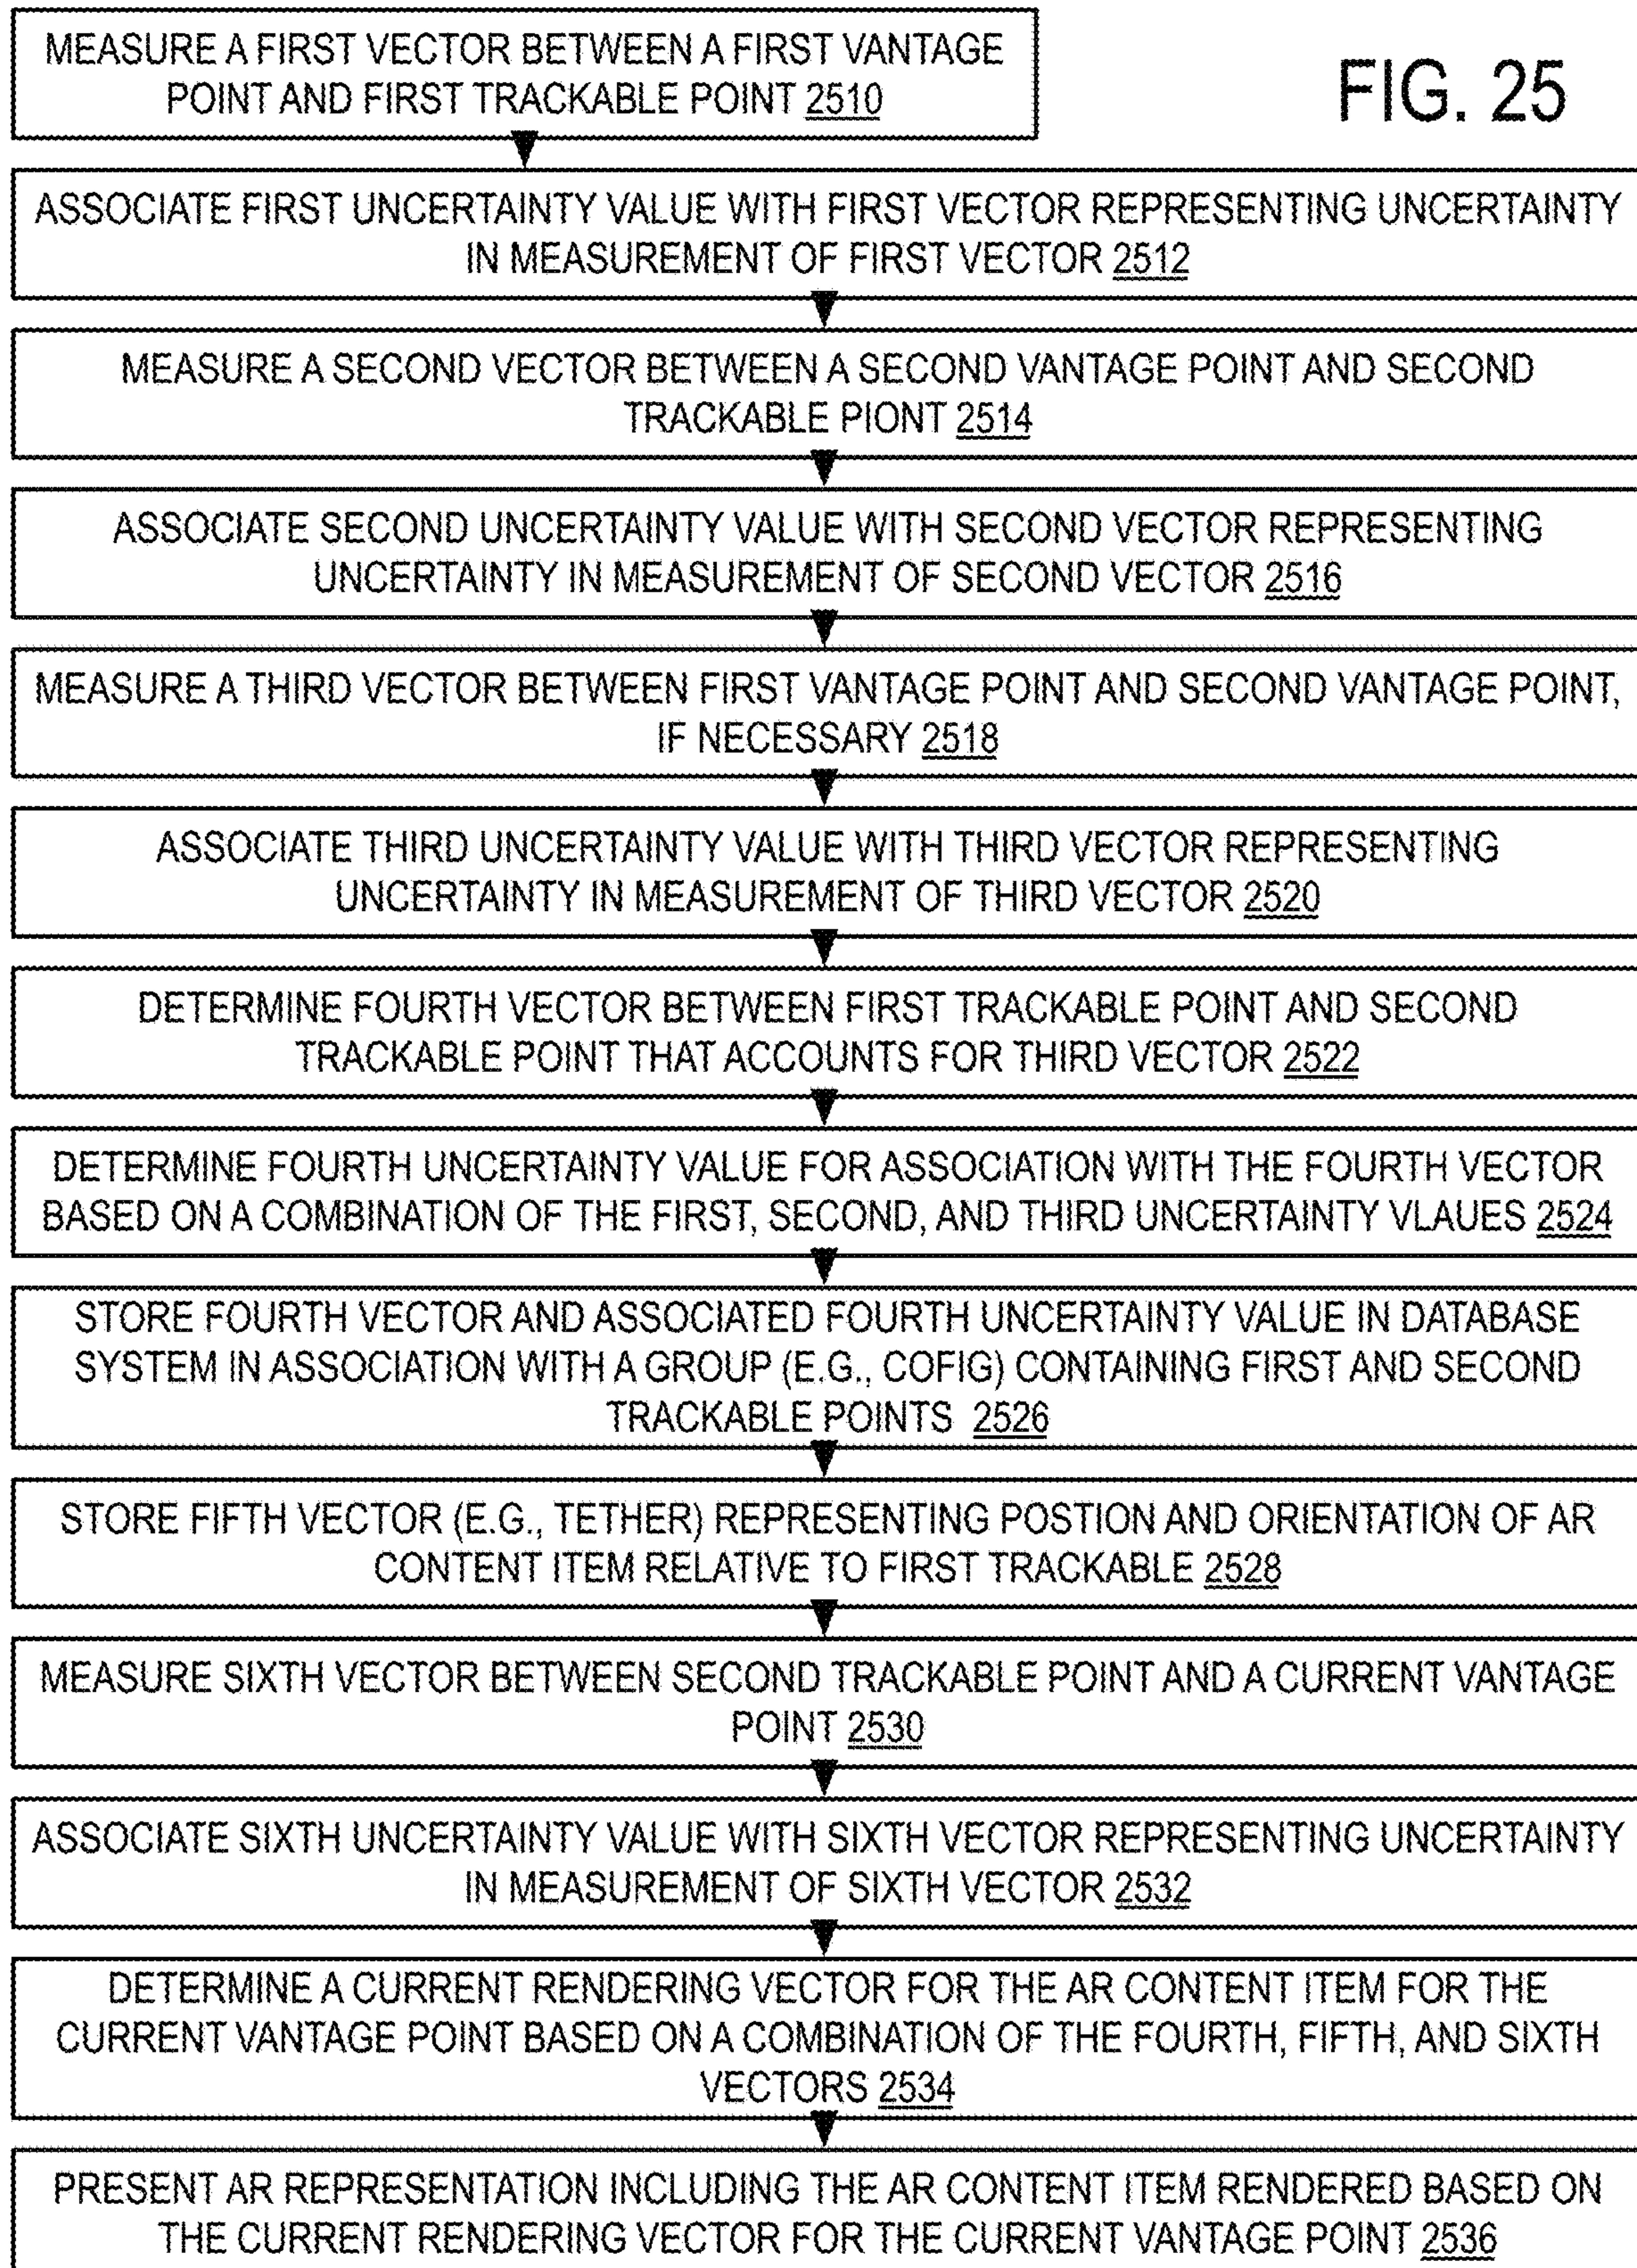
MEASURE A FIRST VECTOR BETWEEN A FIRST VANTAGE POINT AND FIRST TRACKABLE POINT 2510

FIG. 25

ASSOCIATE FIRST UNCERTAINTY VALUE WITH FIRST VECTOR REPRESENTING UNCERTAINTY IN MEASUREMENT OF FIRST VECTOR 2512

MEASURE A SECOND VECTOR BETWEEN A SECOND VANTAGE POINT AND SECOND TRACKABLE PIONT 2514

ASSOCIATE SECOND UNCERTAINTY VALUE WITH SECOND VECTOR REPRESENTING UNCERTAINTY IN MEASUREMENT OF SECOND VECTOR 2516

MEASURE A THIRD VECTOR BETWEEN FIRST VANTAGE POINT AND SECOND VANTAGE POINT, IF NECESSARY 2518

ASSOCIATE THIRD UNCERTAINTY VALUE WITH THIRD VECTOR REPRESENTING UNCERTAINTY IN MEASUREMENT OF THIRD VECTOR 2520

DETERMINE FOURTH VECTOR BETWEEN FIRST TRACKABLE POINT AND SECOND TRACKABLE POINT THAT ACCOUNTS FOR THIRD VECTOR 2522

DETERMINE FOURTH UNCERTAINTY VALUE FOR ASSOCIATION WITH THE FOURTH VECTOR BASED ON A COMBINATION OF THE FIRST, SECOND, AND THIRD UNCERTAINTY VLAUES 2524

STORE FOURTH VECTOR AND ASSOCIATED FOURTH UNCERTAINTY VALUE IN DATABASE SYSTEM IN ASSOCIATION WITH A GROUP (E.G., COFIG) CONTAINING FIRST AND SECOND TRACKABLE POINTS 2526

STORE FIFTH VECTOR (E.G., TETHER) REPRESENTING POSTION AND ORIENTATION OF AR CONTENT ITEM RELATIVE TO FIRST TRACKABLE 2528

MEASURE SIXTH VECTOR BETWEEN SECOND TRACKABLE POINT AND A CURRENT VANTAGE POINT 2530

ASSOCIATE SIXTH UNCERTAINTY VALUE WITH SIXTH VECTOR REPRESENTING UNCERTAINTY IN MEASUREMENT OF SIXTH VECTOR 2532

DETERMINE A CURRENT RENDERING VECTOR FOR THE AR CONTENT ITEM FOR THE CURRENT VANTAGE POINT BASED ON A COMBINATION OF THE FOURTH, FIFTH, AND SIXTH VECTORS 2534

PRESENT AR REPRESENTATION INCLUDING THE AR CONTENT ITEM RENDERED BASED ON THE CURRENT RENDERING VECTOR FOR THE CURRENT VANTAGE POINT 2536